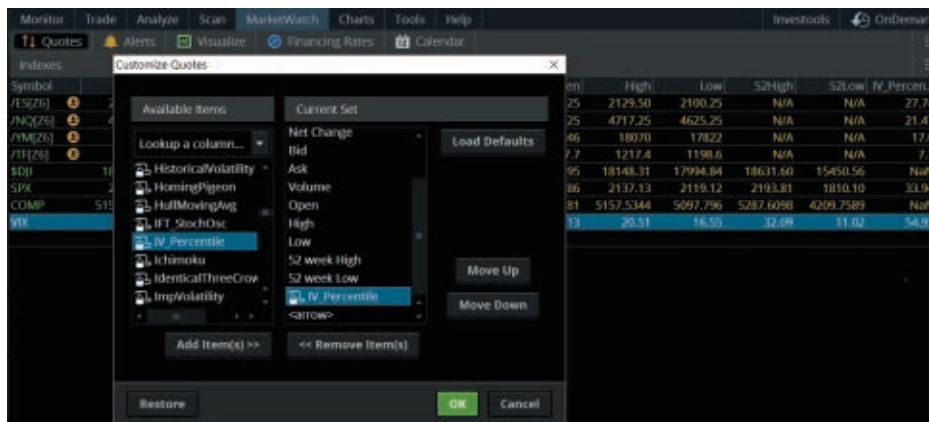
Monitor Trade Analyze Scan MarketWatch Charts Tools Help Investools OnDemand

Quotes Alerts Visualize Financing Rates Calendar

Indexes

Customize Quotes

Symbol

/ES[Z6]

/NQ[Z6]

/YM[Z6]

/TF[Z6]

$DJI

SPX

COMP

VIX

Available Items

Lookup a column...

HistoricalVolatility

HomingPigeon

HullMovingAvg

IFT_StochOsc

IV_Percentile

Ichimoku

IdenticalThreeCrow

ImpVolatility

Current Set

Net Change

Bid

Ask

Volume

Open

High

Low

52 week High

52 week Low

IV_Percentile

<arrow>

Load Defaults

Move Up

Move Down

Add Item(s) >>

<< Remove Item(s)

Restore

OK

Cancel

| High | Low | 52High | 52Low | IV_Percen. |
|---|---|---|---|---|
| 2129.50 | 2100.25 | N/A | N/A | 27.7 |
| 4717.25 | 4625.25 | N/A | N/A | 21.4 |
| 18070 | 17822 | N/A | N/A | 17. |
| 1217.4 | 1198.6 | N/A | N/A | 7. |
| 18148.31 | 17994.84 | 18631.60 | 15450.56 | NaN |
| 2137.13 | 2119.12 | 2193.81 | 1810.10 | 33.9 |
| 5157.5344 | 5097.796 | 5287.6098 | 4209.7589 | NaN |
| 20.51 | 16.55 | 32.09 | 11.02 | 54.9 |